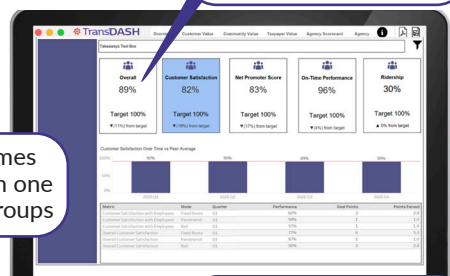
TransDASH Overview Customer Value Community Value Taxpayer Value Agency Scorecard Agency

Takeaways Text Box

Overall
89%
Target 100%
▼(11%) from target

Customer Satisfaction
82%
Target 100%
▼(18%) from target

Net Promoter Score
83%
Target 100%
▼(17%) from target

On-Time Performance
96%
Target 100%
▼(4%) from target

Ridership
30%
Target 100%
▲ 0% from target

Customer Satisfaction Over Time vs Peer Average

mes
n one
roups

| Metric | Mode | Quarter | Performance | Goal Points | Points Earned |
|---|---|---|---|---|---|
| Customer Satisfaction with Employees | Fixed Route | Q1 | 90% | 3 | 2.6 |
| Customer Satisfaction with Employees | Paratransit | Q1 | 92% | 3 | 1.9 |
| Customer Satisfaction with Employees | Rail | Q1 | 97% | 3 | 1.9 |
| Overall Customer Satisfaction | Fixed Route | Q1 | 77% | 8 | 5.5 |
| Overall Customer Satisfaction | Paratransit | Q1 | 97% | 3 | 1.9 |
| Overall Customer Satisfaction | Rail | Q1 | 90% | 3 | 2.6 |